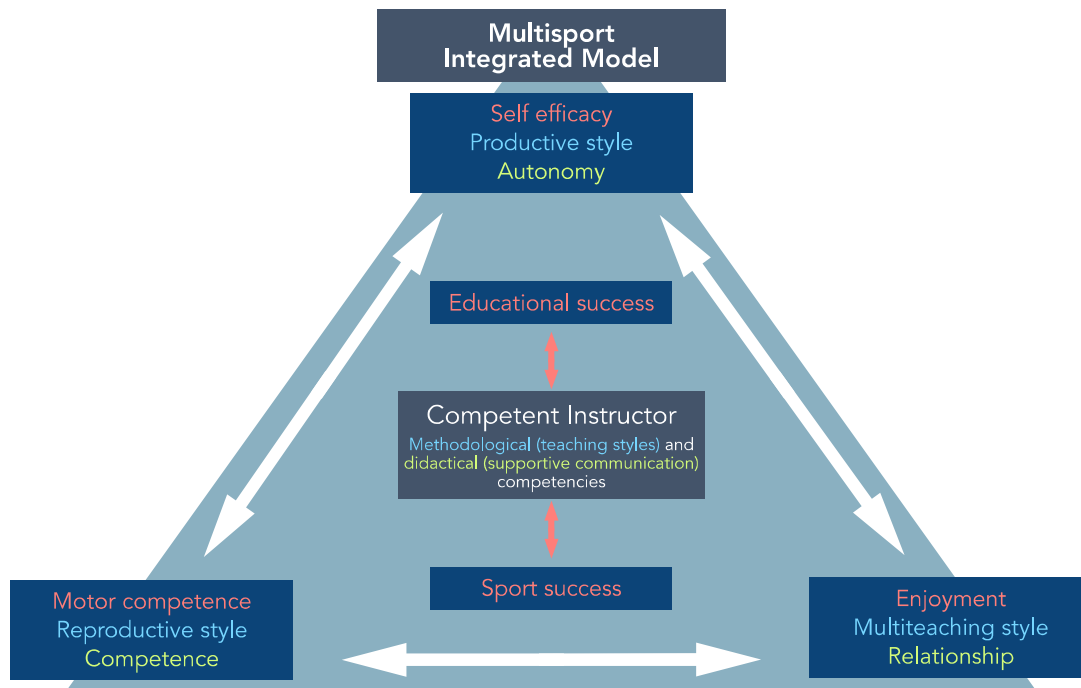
Multisport Integrated Model

Self efficacy
Productive style
Autonomy

Educational success

Competent Instructor
Methodological (teaching styles) and didactical (supportive communication) competencies

Sport success

Motor competence
Reproductive style
Competence

Enjoyment
Multiteaching style
Relationship